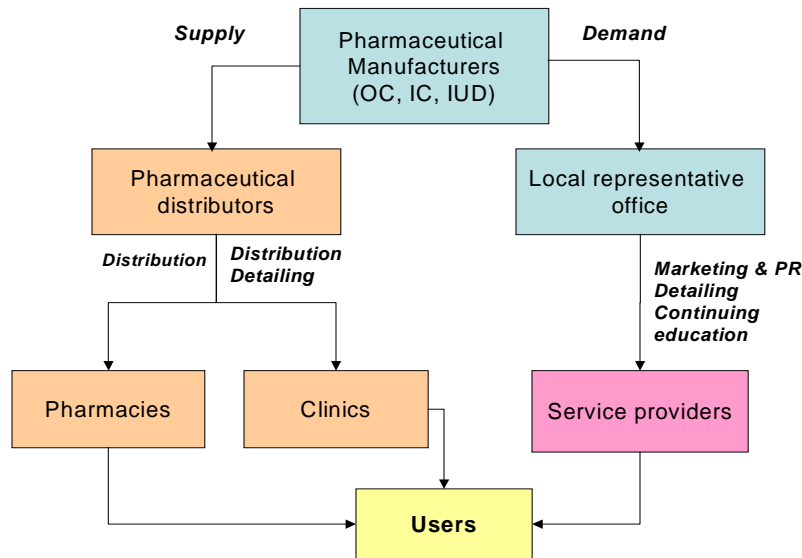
Supply

Pharmaceutical Manufacturers (OC, IC, IUD)

Demand

Pharmaceutical distributors

Local representative office

Distribution

Distribution Detailing

Marketing & PR Detailing Continuing education

Pharmacies

Clinics

Service providers

Users